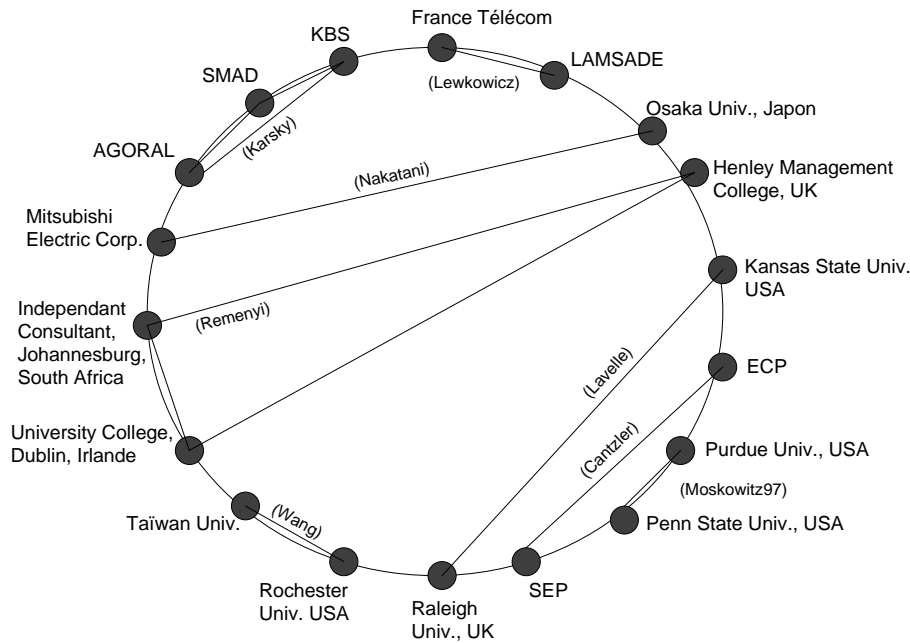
France Télécom
KBS
LAMSADE
SMAD
(Lewkowicz)
Osaka Univ., Japon
(Karsky)
AGORAL
Henley Management College, UK
(Nakatani)
Mitsubishi Electric Corp.
Kansas State Univ. USA
Independant Consultant, Johannesburg, South Africa
(Remenyi)
(Lavelle)
ECP
University College, Dublin, Irlande
(Cantzler)
Purdue Univ., USA
(Moskowitz97)
Taïwan Univ.
(Wang)
Penn State Univ., USA
Rochester Univ. USA
Raleigh Univ., UK
SEP